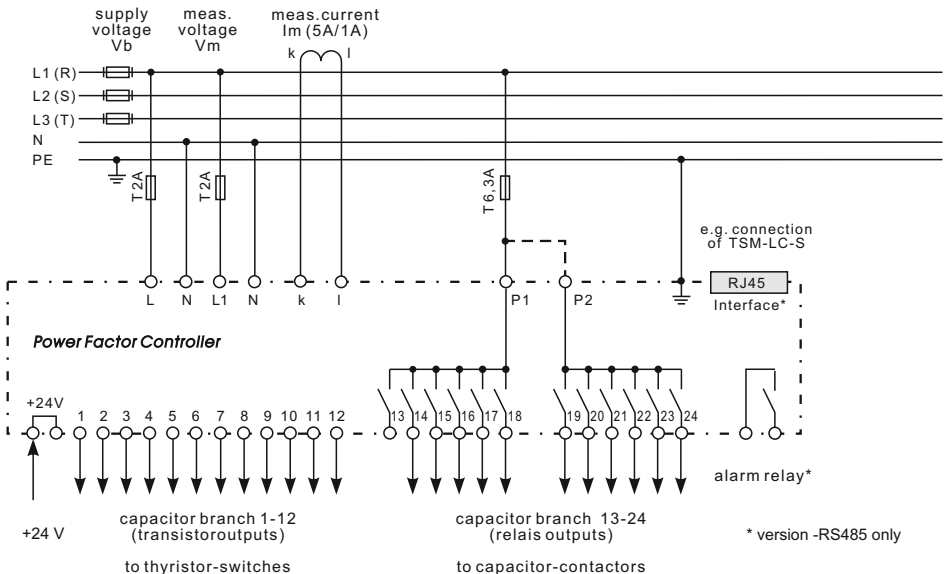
supply voltage Vb

meas. voltage Vm

meas.current Im (5A/1A)

k l

L1 (R)
L2 (S)
L3 (T)
N
PE

T 2A

T 2A

T 6,3A

e.g. connection of TSM-LC-S

L N L1 N k l P1 P2

RJ45

Interface*

Power Factor Controller

+24V

1 2 3 4 5 6 7 8 9 10 11 12

13 14 15 16 17 18

19 20 21 22 23 24

alarm relay*

+24 V

capacitor branch 1-12 (transistoroutputs)

to thyristor-switches

capacitor branch 13-24 (relais outputs)

to capacitor-contactors

* version -RS485 only